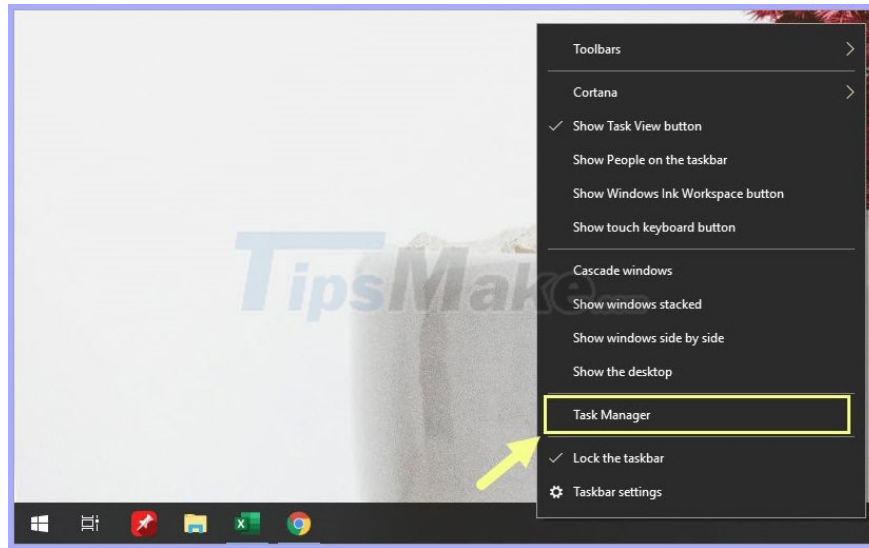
Toolbars
Cortana
Show Task View button
Show People on the taskbar
Show Windows Ink Workspace button
Show touch keyboard button
Cascade windows
Show windows stacked
Show windows side by side
Show the desktop
Task Manager
Lock the taskbar
Taskbar settings

TipsMake